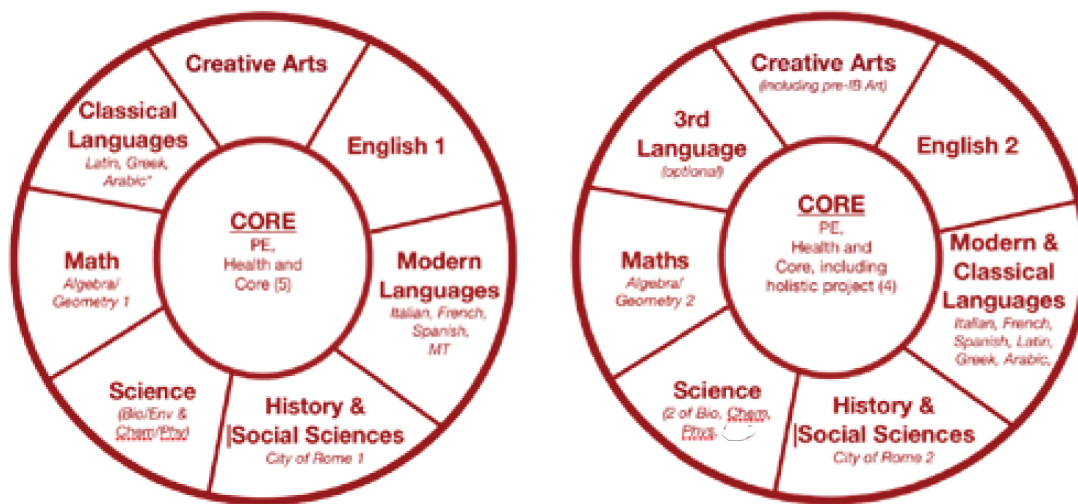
Creative Arts

English 1

Modern Languages
Italian, French, Spanish, MT

History & |Social Sciences
City of Rome 1

Science
(Bio/Env & Chem/Phys)

Math
Algebra/ Geometry 1

Classical Languages
Latin, Greek, Arabic*

CORE
PE, Health and Core (5)

Creative Arts
(including pre-IB Art)

English 2

Modern & Classical Languages
Italian, French, Spanish, Latin, Greek, Arabic,

History & |Social Sciences
City of Rome 2

Science
(2 of Bio, Chem, Phys, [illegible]

Maths
Algebra/ Geometry 2

3rd Language
(optional)

CORE
PE, Health and Core, including holistic project (4)